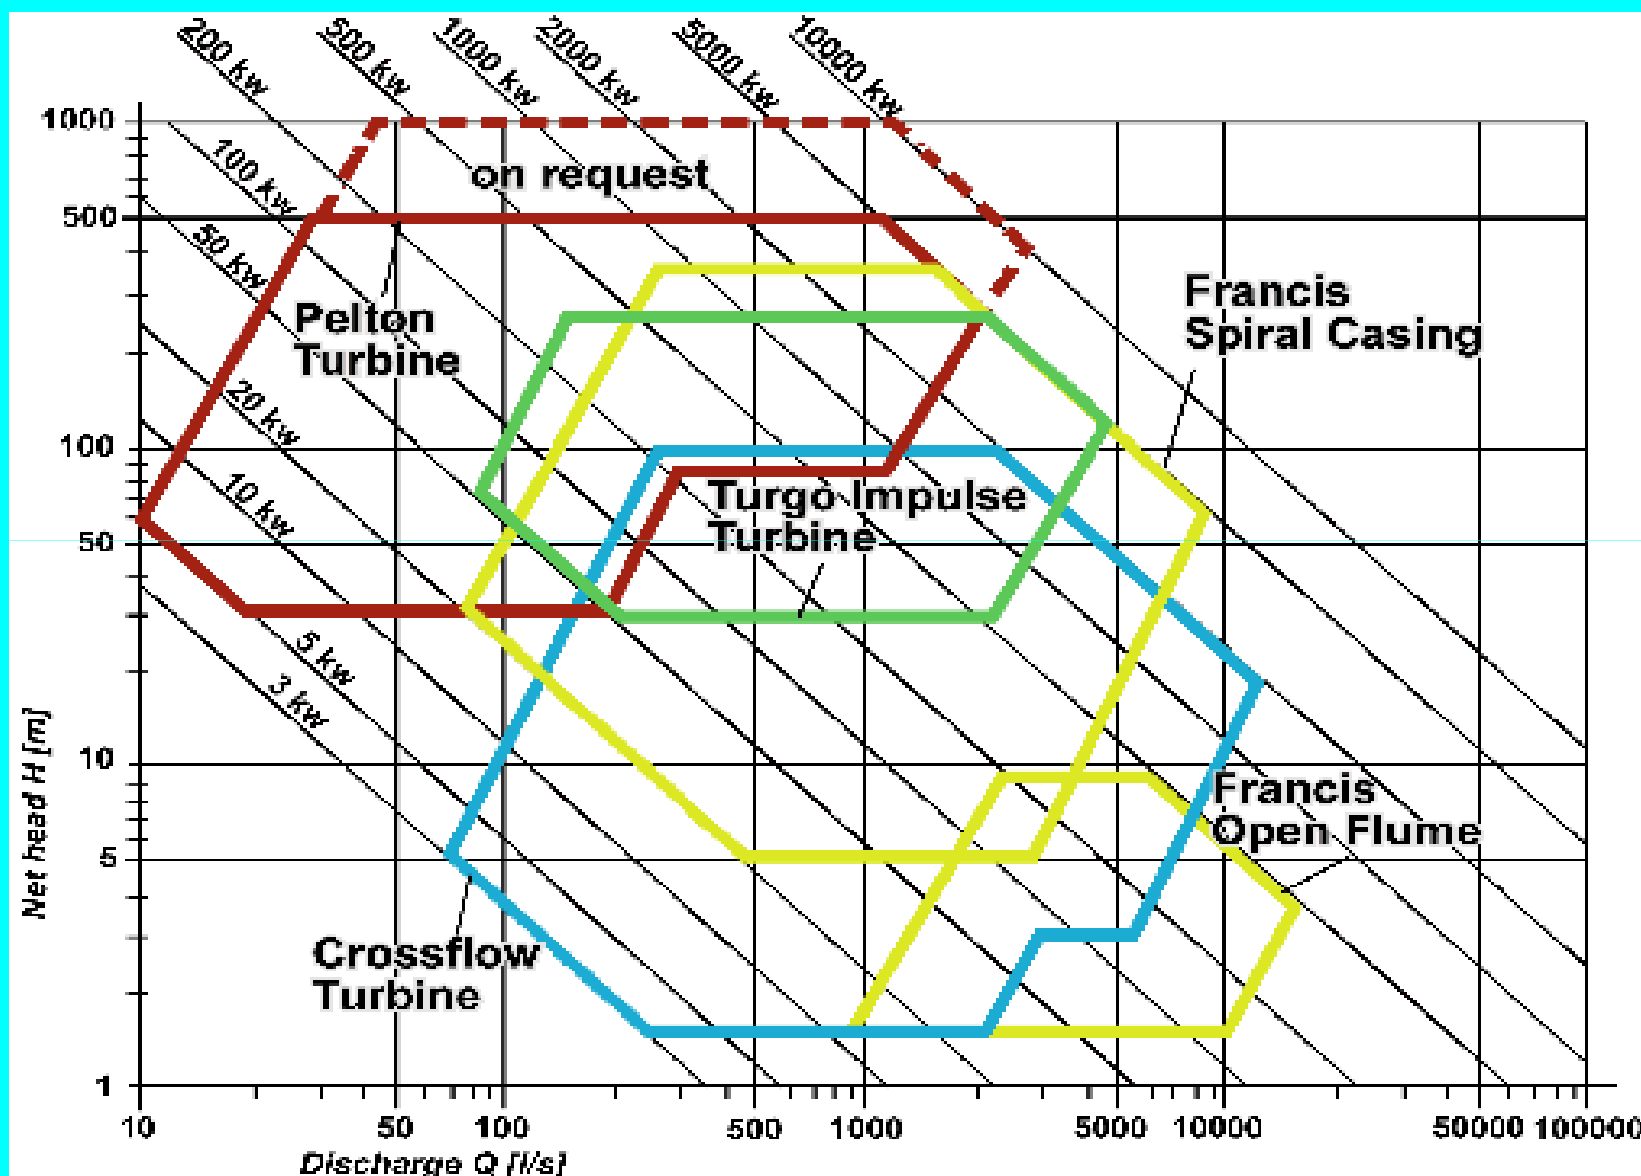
200 kw
500 kw
1000 kw
2000 kw
5000 kw
10000 kw
100 kw
50 kw
20 kw
10 kw
5 kw
3 kw
on request
Pelton Turbine
Francis Spiral Casing
Turgo Impulse Turbine
Francis Open Flume
Crossflow Turbine
1000
500
100
50
10
5
1
Net head H [m]
10
50
100
500
1000
5000
10000
50000
100000
Discharge Q [l/s]